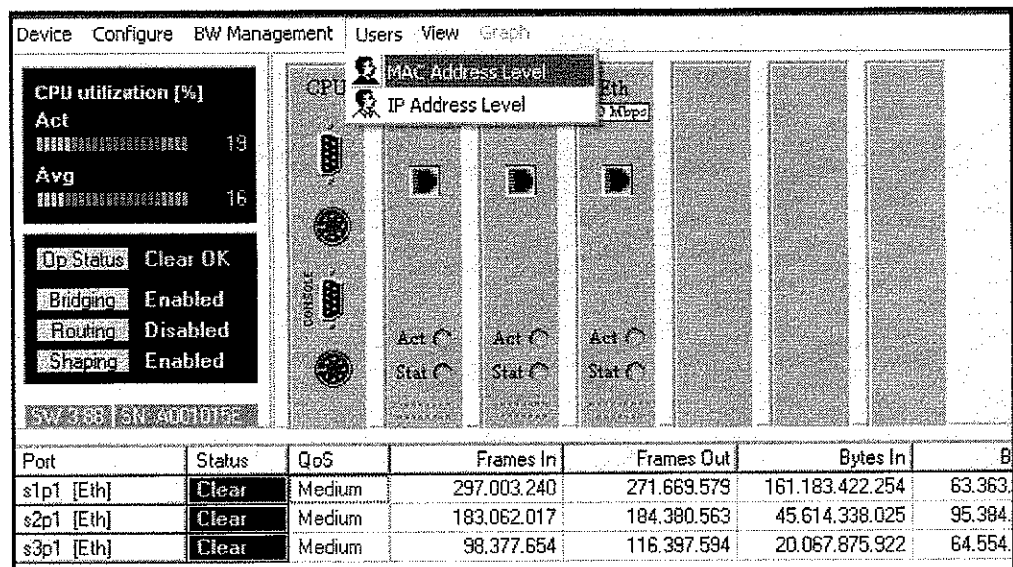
Device Configure BW Management Users View Graph

MAC Address Level
IP Address Level

CPU utilization [%]
Act
19
Avg
16

Op Status Clear OK
Bridging Enabled
Routing Disabled
Shaping Enabled

SW 3.88 SN A0C1015E

CPU
CONSOLE

Eth
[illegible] Mbps

Act
Stat
Act
Stat
Act
Stat

| Port | Status | QoS | Frames In | Frames Out | Bytes In | B |
|---|---|---|---|---|---|---|
| s1p1 [Eth] | Clear | Medium | 297.003.240 | 271.669.579 | 161.183.422.254 | 63.363. |
| s2p1 [Eth] | Clear | Medium | 183.062.017 | 184.380.563 | 45.614.338.025 | 95.384. |
| s3p1 [Eth] | Clear | Medium | 98.377.654 | 116.397.594 | 20.067.875.922 | 64.554. |